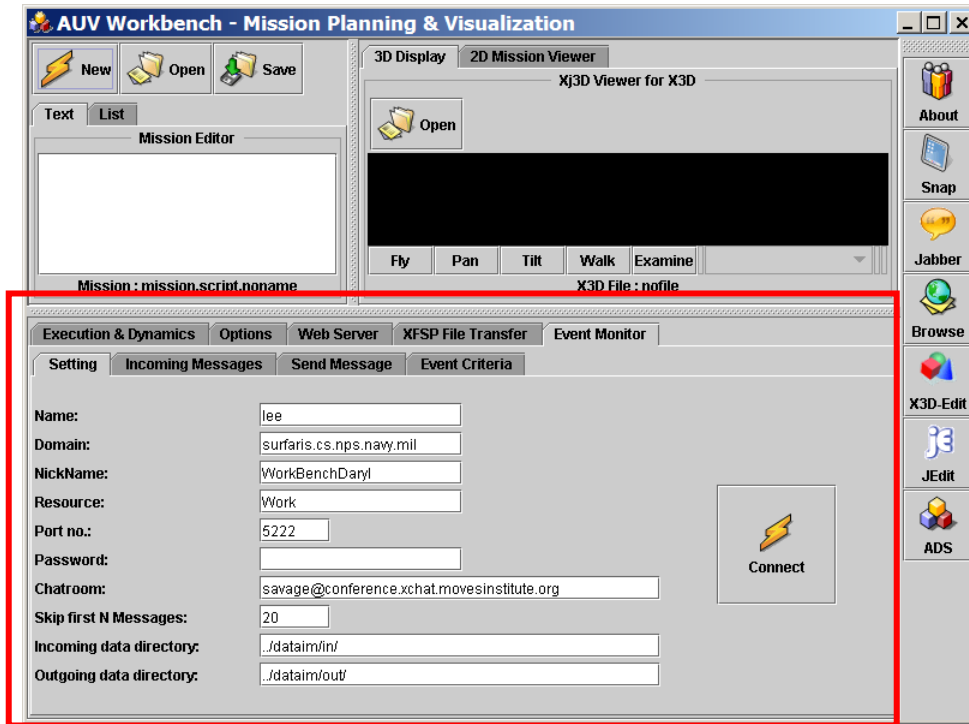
AUV Workbench - Mission Planning & Visualization

New Open Save

Text List

Mission Editor

Mission : mission.script.noname

3D Display 2D Mission Viewer

Xj3D Viewer for X3D

Open

Fly Pan Tilt Walk Examine

X3D File : nofile

About
Snap
Jabber
Browse
X3D-Edit
JEdit
ADS

Execution & Dynamics Options Web Server XFSP File Transfer Event Monitor

Setting Incoming Messages Send Message Event Criteria

Name: lee
Domain: surfaris.cs.nps.navy.mil
NickName: WorkBenchDaryl
Resource: Work
Port no.: 5222
Password:
Chatroom: savage@conference.xchat.movesinstitute.org
Skip first N Messages: 20
Incoming data directory: ../dataim/in/
Outgoing data directory: ../dataim/out/

Connect